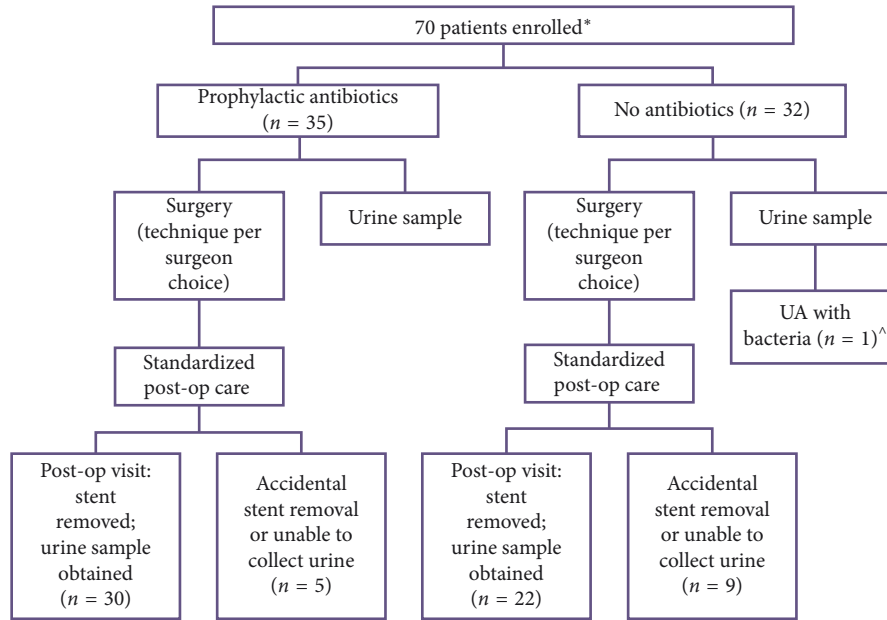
70 patients enrolled*

Prophylactic antibiotics ($n = 35$)

No antibiotics ($n = 32$)

Surgery (technique per surgeon choice)

Urine sample

Surgery (technique per surgeon choice)

Urine sample

UA with bacteria ($n = 1$)^

Standardized post-op care

Standardized post-op care

Post-op visit: stent removed; urine sample obtained ($n = 30$)

Accidental stent removal or unable to collect urine ($n = 5$)

Post-op visit: stent removed; urine sample obtained ($n = 22$)

Accidental stent removal or unable to collect urine ($n = 9$)